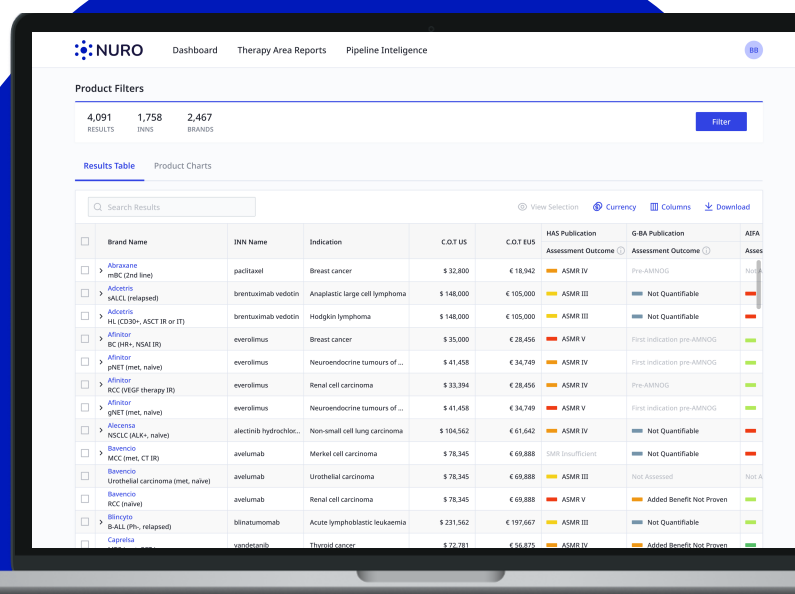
NURO Dashboard Therapy Area Reports Pipeline Inteligence BB

Product Filters

4,091 RESULTS 1,758 INNS 2,467 BRANDS

Filter

Results Table Product Charts

Search Results View Selection Currency Columns Download

| | Brand Name | INN Name | Indication | C.O.T US | C.O.T EU5 | HAS Publication Assessment Outcome | G-BA Publication Assessment Outcome | AIFA Asses |
|---|---|---|---|---|---|---|---|---|
| > | Abraxane mBC (2nd line) | paclitaxel | Breast cancer | $ 32,800 | € 18,942 | ASMR IV | Pre-AMNOG | Not A |
| > | Adcetris sALCL (relapsed) | brentuximab vedotin | Anaplastic large cell lymphoma | $ 148,000 | € 105,000 | ASMR III | Not Quantifiable | |
| > | Adcetris HL (CD30+, ASCT IR or IT) | brentuximab vedotin | Hodgkin lymphoma | $ 148,000 | € 105,000 | ASMR III | Not Quantifiable | |
| > | Afinitor BC (HR+, NSAI IR) | everolimus | Breast cancer | $ 35,000 | € 28,456 | ASMR V | First indication pre-AMNOG | |
| > | Afinitor pNET (met, naive) | everolimus | Neuroendocrine tumours of ... | $ 41,458 | € 34,749 | ASMR IV | First indication pre-AMNOG | |
| > | Afinitor RCC (VEGF therapy IR) | everolimus | Renal cell carcinoma | $ 33,394 | € 28,456 | ASMR IV | Pre-AMNOG | |
| > | Afinitor gNET (met, naive) | everolimus | Neuroendocrine tumours of ... | $ 41,458 | € 34,749 | ASMR IV | First indication pre-AMNOG | |
| > | Alecensa NSCLC (ALK+, naive) | alectinib hydrochlor... | Non-small cell lung carcinoma | $ 104,562 | € 61,642 | ASMR IV | Not Quantifiable | |
| > | Bavencio MCC (met, CT IR) | avelumab | Merkel cell carcinoma | $ 78,345 | € 69,888 | SMR Insufficient | First indication pre-AMNOG | |
| > | Bavencio Urothelial carcinoma (met, naive) | avelumab | Urothelial carcinoma | $ 78,345 | € 69,888 | ASMR III | Not Assessed | Not A |
| > | Bavencio RCC (naive) | avelumab | Renal cell carcinoma | $ 78,345 | € 69,888 | ASMR V | Added Benefit Not Proven | |
| > | Blincyto B-ALL (Ph-, relapsed) | blinatumomab | Acute lymphoblastic leukaemia | $ 231,562 | € 197,667 | ASMR III | Not Quantifiable | |
| > | Caprelsa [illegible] | vandetanib | Thyroid cancer | $ 72,781 | € 56,875 | ASMR IV | Added Benefit Not Proven | |